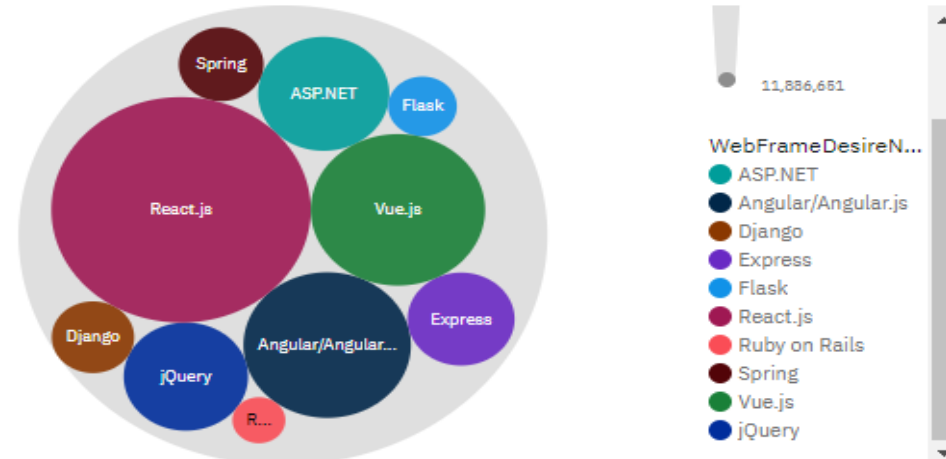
Spring
ASP.NET
Flask
React.js
Vue.js
Django
Angular/Angular...
Express
jQuery
R...

11,886,651

WebFrameDesireN...
ASP.NET
Angular/Angular.js
Django
Express
Flask
React.js
Ruby on Rails
Spring
Vue.js
jQuery